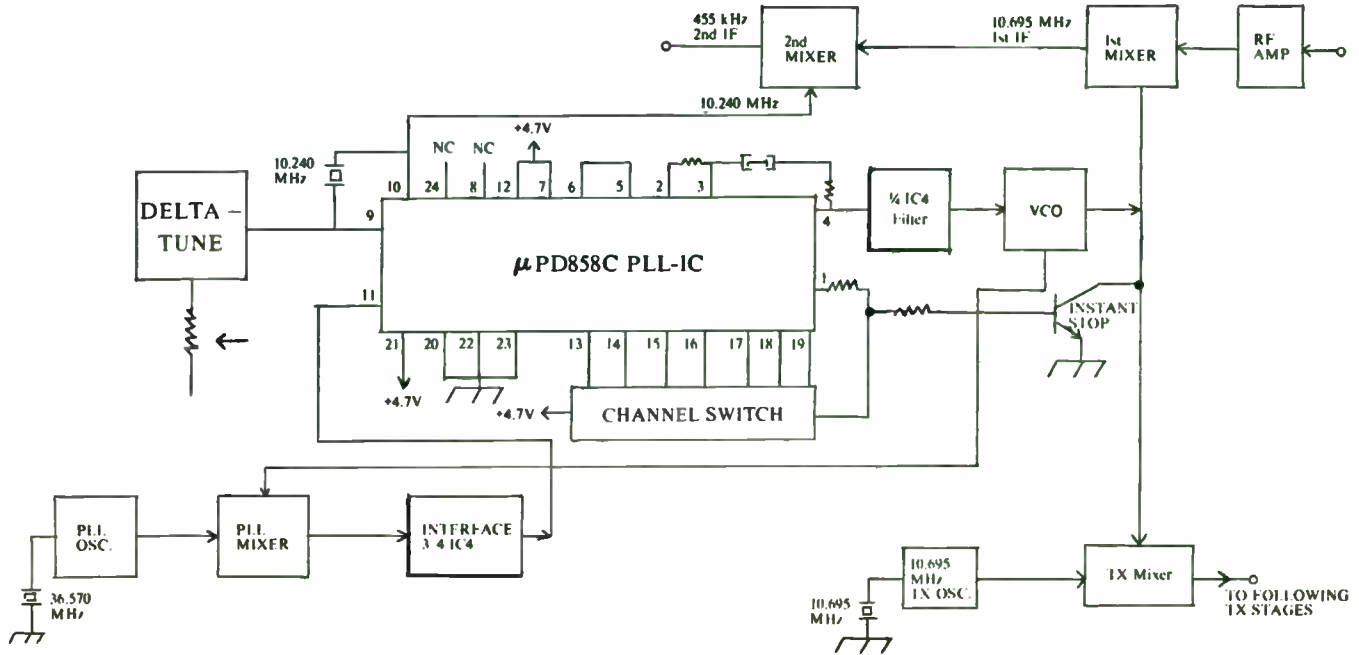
455 kHz
2nd IF

2nd
MIXER

10.695 MHz
1st IF

1st
MIXER

RF
AMP

10.240 MHz

10.240
MHz

NC NC +4.7V

10 24 8 12 7 6 5 2 3

9

4

¼ IC4
Filter

VCO

DELTA –
TUNE

$\mu$PD858C PLL-IC

11

1

INSTANT
STOP

21 20 22 23 13 14 15 16 17 18 19

+4.7V

+4.7V

CHANNEL SWITCH

PLL
OSC.

PLL
MIXER

INTERFACE
3/4 IC4

36.570
MHz

10.695
MHz
TX OSC.

TX Mixer

TO FOLLOWING
TX STAGES

10.695
MHz